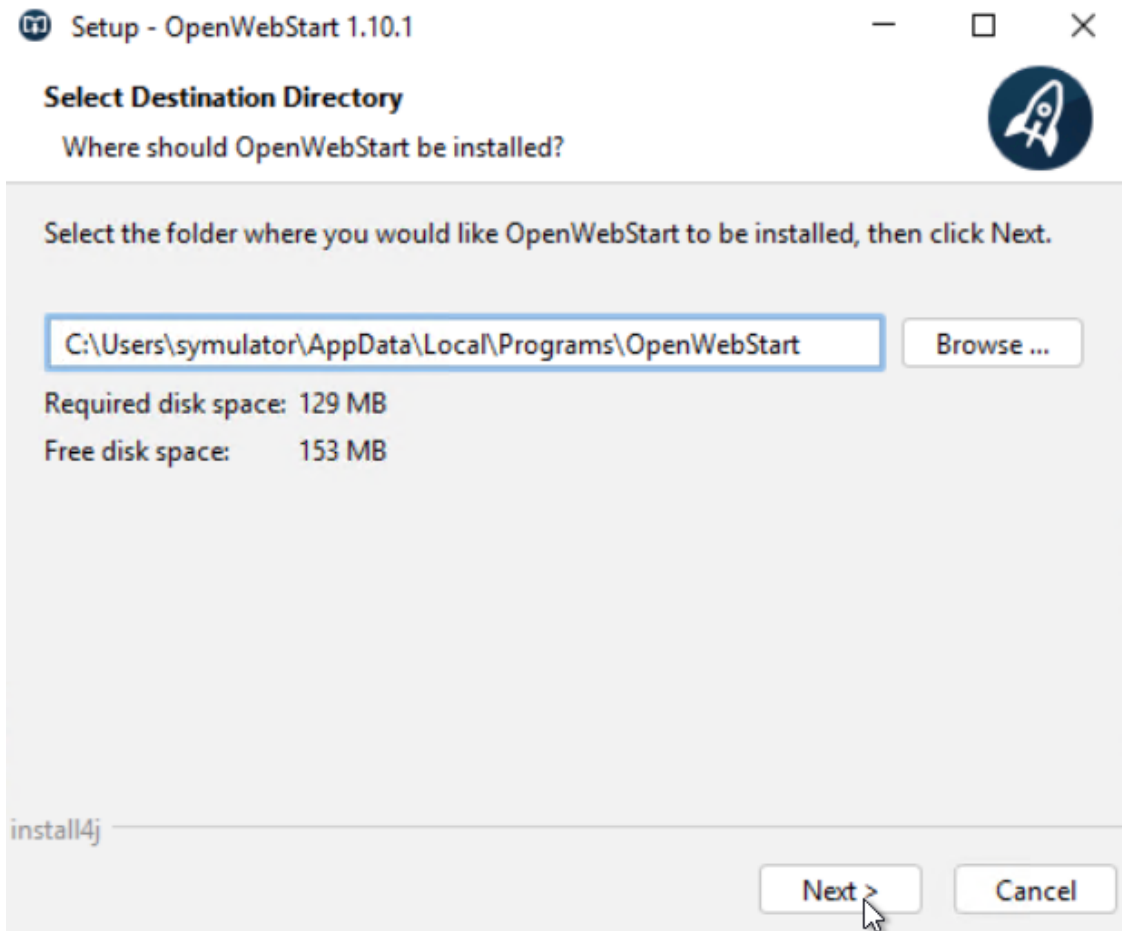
Setup - OpenWebStart 1.10.1

Select Destination Directory

Where should OpenWebStart be installed?

Select the folder where you would like OpenWebStart to be installed, then click Next.

C:\Users\symulator\AppData\Local\Programs\OpenWebStart

Browse ...

Required disk space: 129 MB

Free disk space: 153 MB

install4j

Next >

Cancel